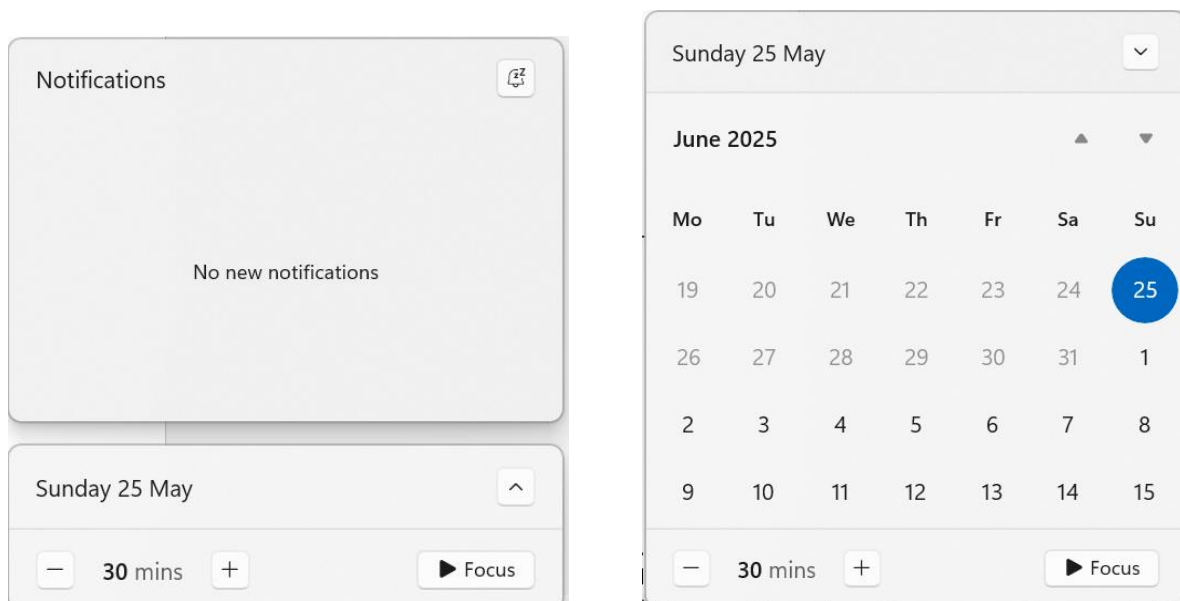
Notifications

No new notifications

Sunday 25 May

− 30 mins +

▶ Focus

Sunday 25 May

June 2025

| Mo | Tu | We | Th | Fr | Sa | Su |
|---|---|---|---|---|---|---|
| 19 | 20 | 21 | 22 | 23 | 24 | 25 |
| 26 | 27 | 28 | 29 | 30 | 31 | 1 |
| 2 | 3 | 4 | 5 | 6 | 7 | 8 |
| 9 | 10 | 11 | 12 | 13 | 14 | 15 |

− 30 mins +

▶ Focus